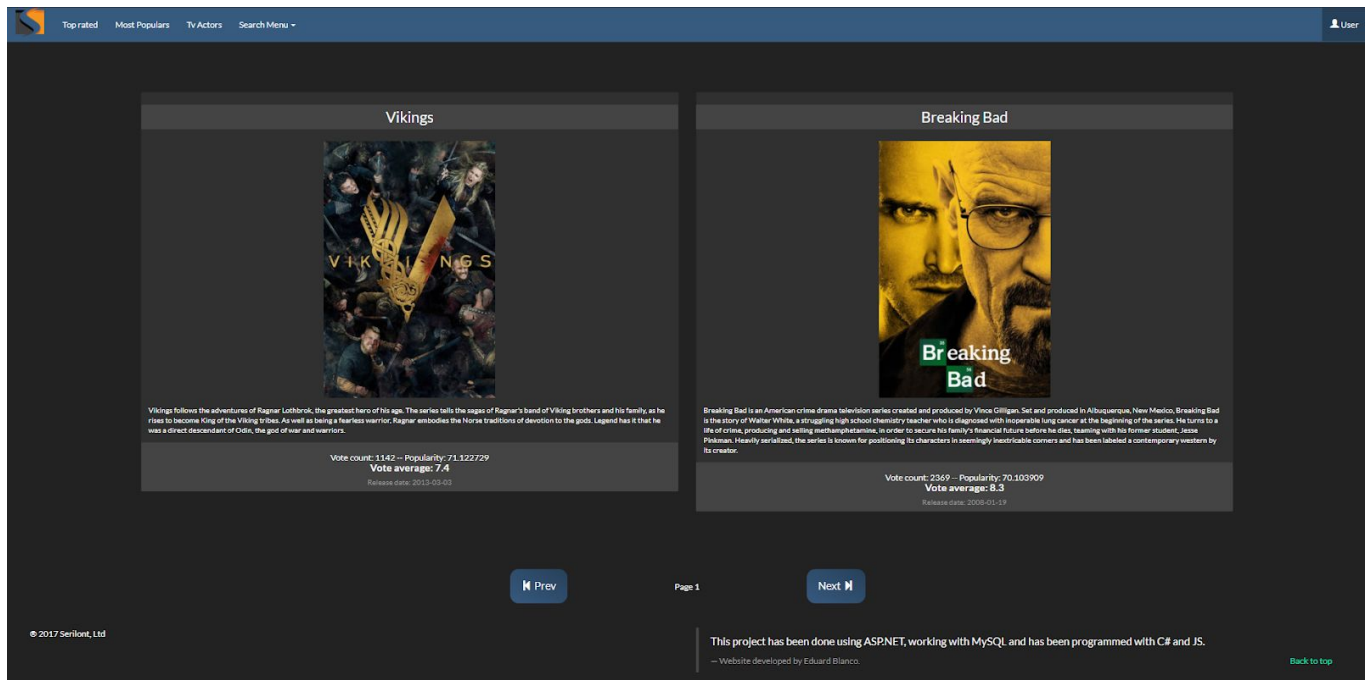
Top rated Most Populars Tv Actors Search Menu ▾

User

Vikings

VIKINGS

Vikings follows the adventures of Ragnar Lothbrok, the greatest hero of his age. The series tells the sagas of Ragnar's band of Viking brothers and his family, as he rises to become King of the Viking tribes. As well as being a fearless warrior, Ragnar embodies the Norse traditions of devotion to the gods. Legend has it that he was a direct descendant of Odin, the god of war and warriors.

Vote count: 1142 -- Popularity: 71.122729
Vote average: 7.4
Release date: 2013-03-03

Breaking Bad

Breaking Bad

Breaking Bad is an American crime drama television series created and produced by Vince Gilligan. Set and produced in Albuquerque, New Mexico, Breaking Bad is the story of Walter White, a struggling high school chemistry teacher who is diagnosed with inoperable lung cancer at the beginning of the series. He turns to a life of crime, producing and selling methamphetamine, in order to secure his family's financial future before he dies, teaming with his former student, Jesse Pinkman. Heavily serialized, the series is known for positioning its characters in seemingly inextricable corners and has been labeled a contemporary western by its creator.

Vote count: 2369 -- Popularity: 70.103909
Vote average: 8.3
Release date: 2008-01-19

Prev

Page 1

Next

© 2017 Serilont, Ltd

This project has been done using ASP.NET, working with MySQL and has been programmed with C# and JS.

— Website developed by Eduard Blanco.

Back to top